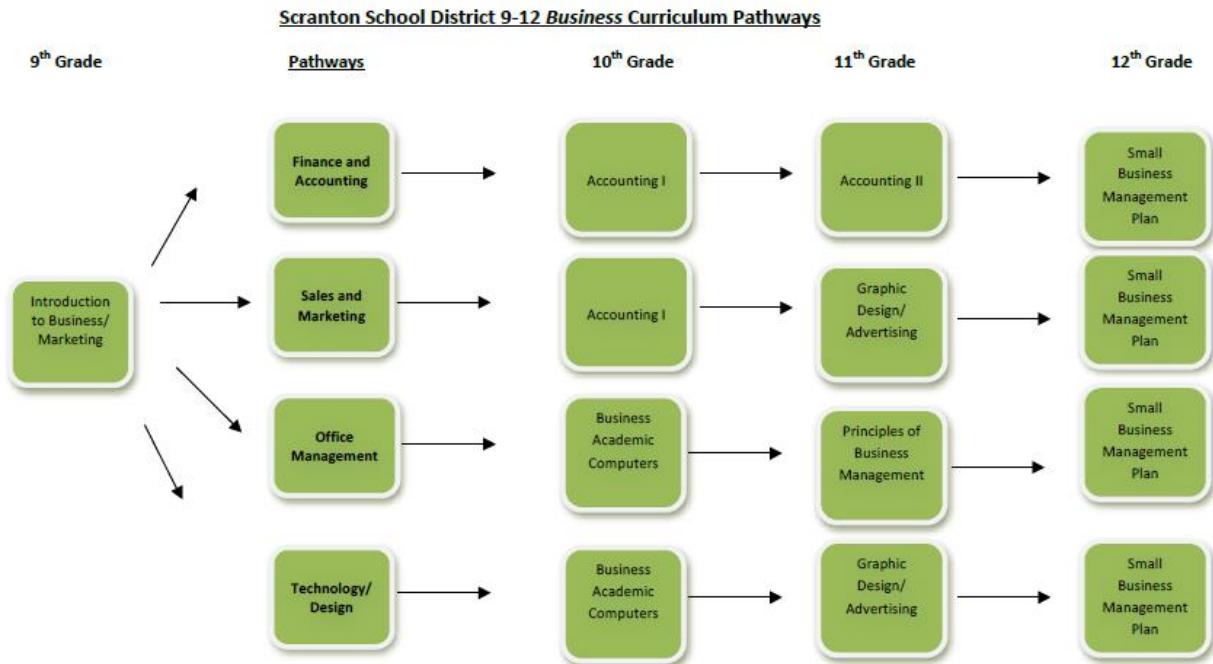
Scranton School District 9-12 *Business* Curriculum Pathways

9$^{th}$ Grade

Pathways

10$^{th}$ Grade

11$^{th}$ Grade

12$^{th}$ Grade

Introduction to Business/ Marketing

Finance and Accounting

Accounting I

Accounting II

Small Business Management Plan

Sales and Marketing

Accounting I

Graphic Design/ Advertising

Small Business Management Plan

Office Management

Business Academic Computers

Principles of Business Management

Small Business Management Plan

Technology/ Design

Business Academic Computers

Graphic Design/ Advertising

Small Business Management Plan